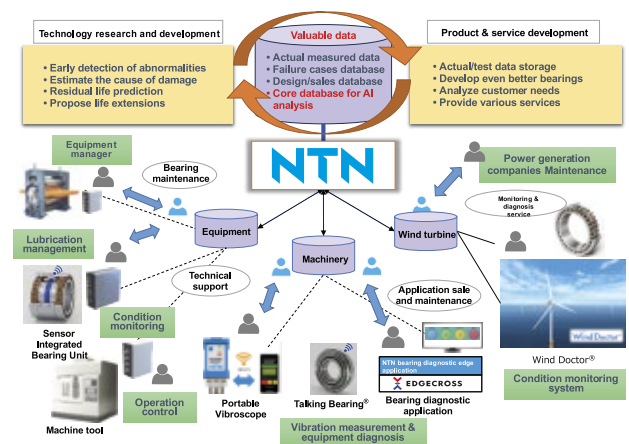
Technology research and development

• Early detection of abnormalities
• Estimate the cause of damage
• Residual life prediction
• Propose life extensions

Valuable data

• Actual measured data
• Failure cases database
• Design/sales database
• Core database for AI analysis

Product & service development

• Actual/test data storage
• Develop even better bearings
• Analyze customer needs
• Provide various services

NTN

Equipment manager

Bearing maintenance

Power generation companies Maintenance

Monitoring & diagnosis service

Equipment

Lubrication management

Machinery

Wind turbine

Technical support

Application sale and maintenance

Sensor Integrated Bearing Unit

Condition monitoring

Operation control

Machine tool

Portable Vibroscope

Talking Bearing®

NTN bearing diagnostic edge application

EDGECROSS

Bearing diagnostic application

Wind Doctor

Wind Doctor®

Condition monitoring system

Vibration measurement & equipment diagnosis